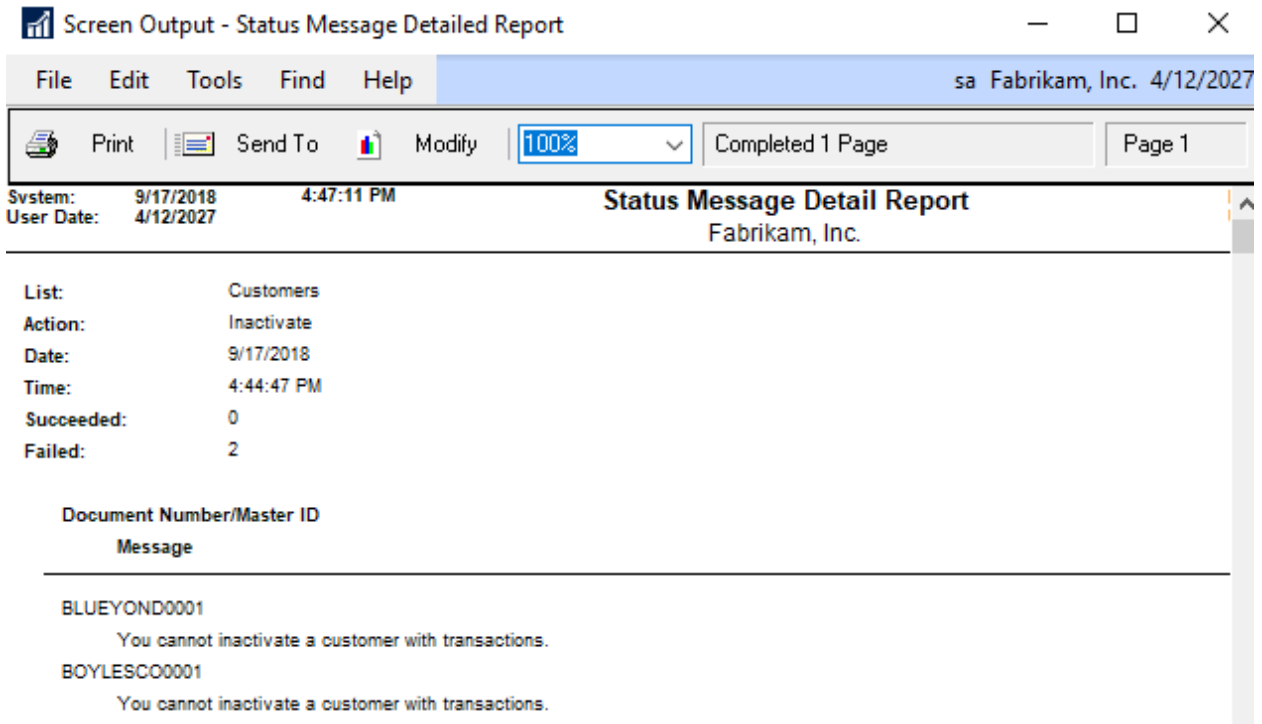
Screen Output - Status Message Detailed Report

File Edit Tools Find Help

sa Fabrikam, Inc. 4/12/2027

Print Send To Modify 100% Completed 1 Page Page 1

System: 9/17/2018 4:47:11 PM
User Date: 4/12/2027

Status Message Detail Report
Fabrikam, Inc.

List: Customers
Action: Inactivate
Date: 9/17/2018
Time: 4:44:47 PM
Succeeded: 0
Failed: 2

Document Number/Master ID
Message

BLUEYOND0001
You cannot inactivate a customer with transactions.
BOYLESCO0001
You cannot inactivate a customer with transactions.